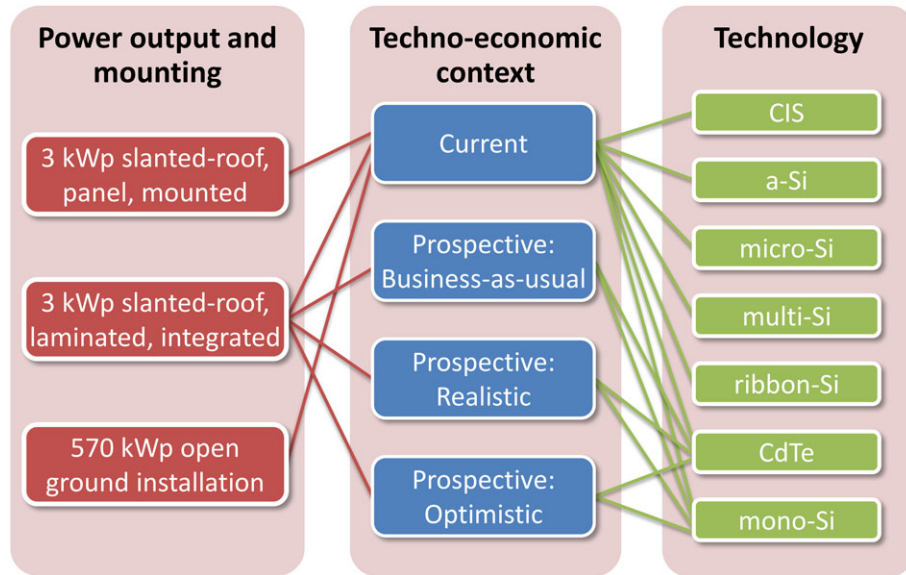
Power output and mounting

3 kWp slanted-roof, panel, mounted

3 kWp slanted-roof, laminated, integrated

570 kWp open ground installation

Techno-economic context

Current

Prospective: Business-as-usual

Prospective: Realistic

Prospective: Optimistic

Technology

CIS

a-Si

micro-Si

multi-Si

ribbon-Si

CdTe

mono-Si